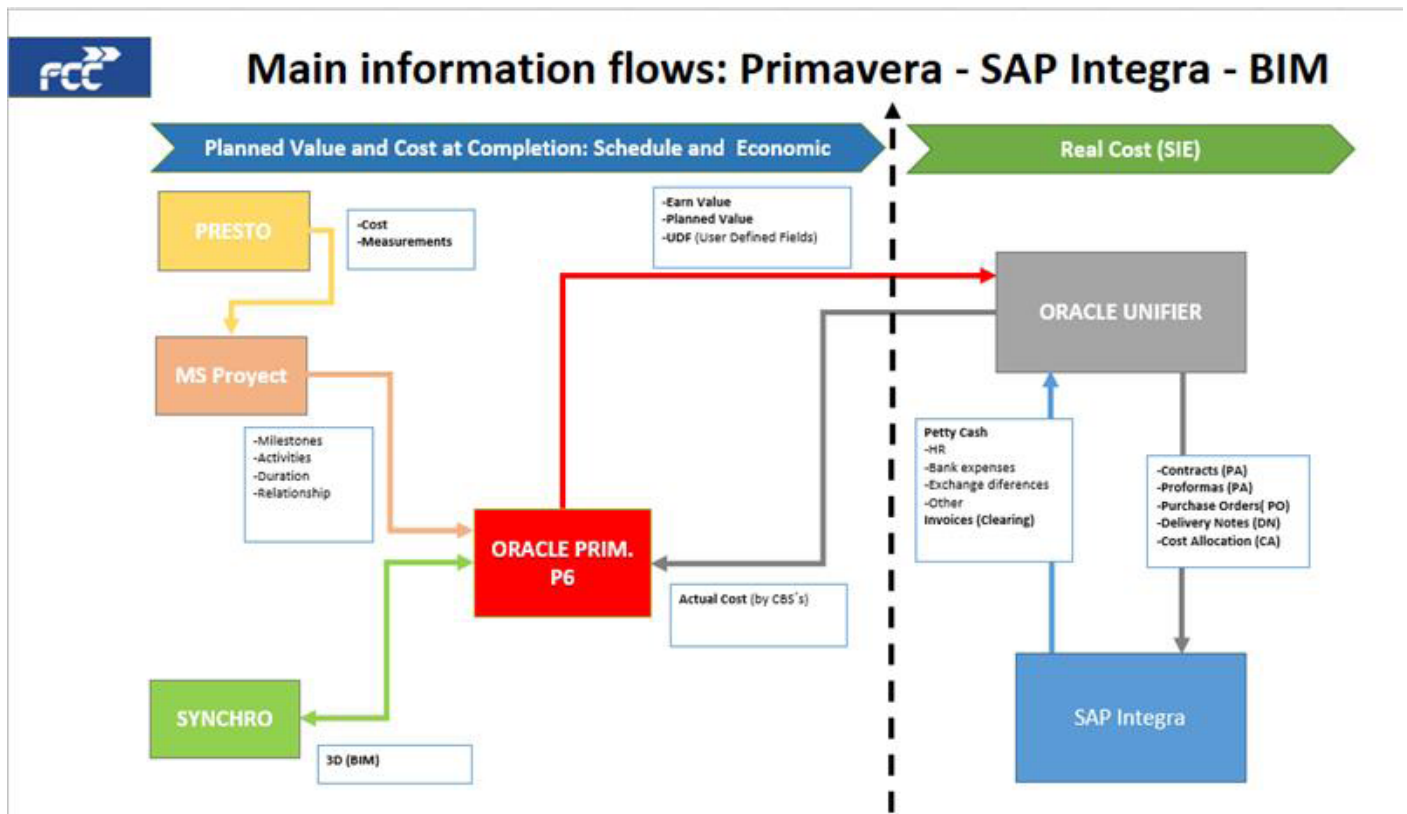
FCC

Main information flows: Primavera - SAP Integra - BIM

Planned Value and Cost at Completion: Schedule and Economic

Real Cost (SIE)

PRESTO

-Cost
-Measurements

-Earn Value
-Planned Value
-UDF (User Defined Fields)

ORACLE UNIFIER

MS Proyect

-Milestones
-Activities
-Duration
-Relationship

Petty Cash
-HR
-Bank expenses
-Exchange diferences
-Other
Invoices (Clearing)

-Contracts (PA)
-Proformas (PA)
-Purchase Orders( PO)
-Delivery Notes (DN)
-Cost Allocation (CA)

ORACLE PRIM. P6

Actual Cost (by CBS´s)

SYNCHRO

3D (BIM)

SAP Integra